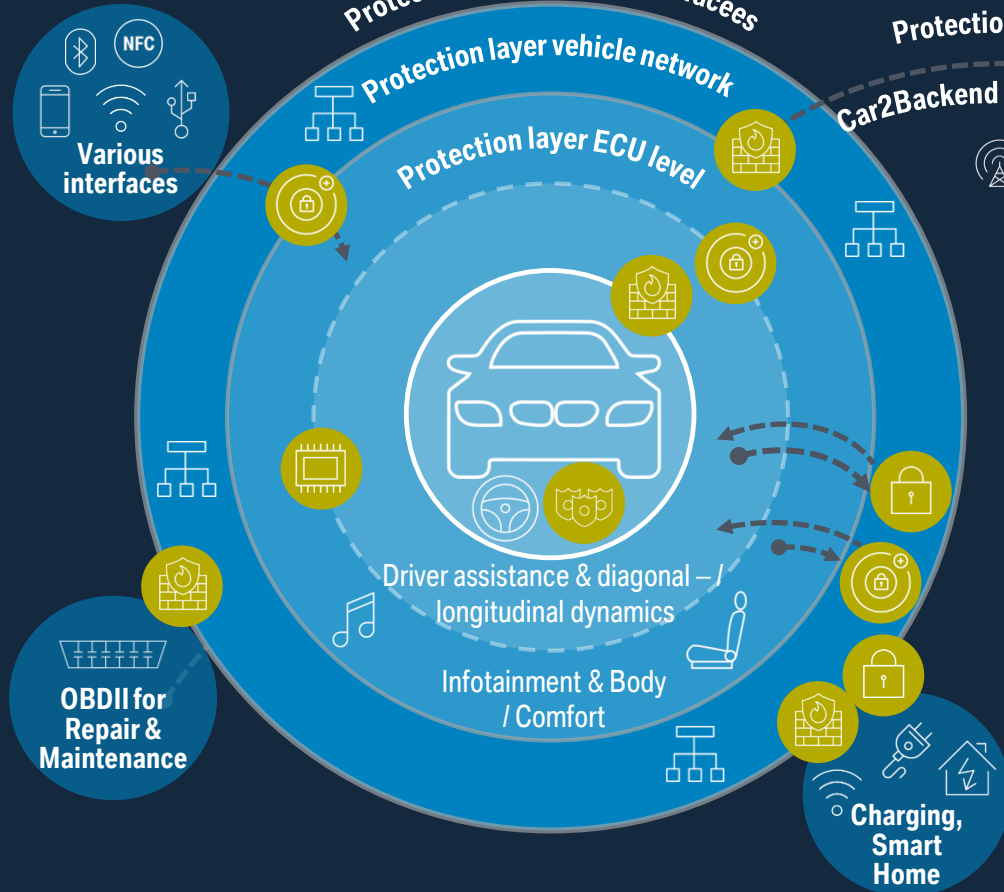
Prote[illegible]aces

Protectio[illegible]

Car2Backend

Protection layer vehicle network

Protection layer ECU level

NFC

Various interfaces

Driver assistance & diagonal – / longitudinal dynamics

Infotainment & Body / Comfort

OBDII for Repair & Maintenance

Charging, Smart Home